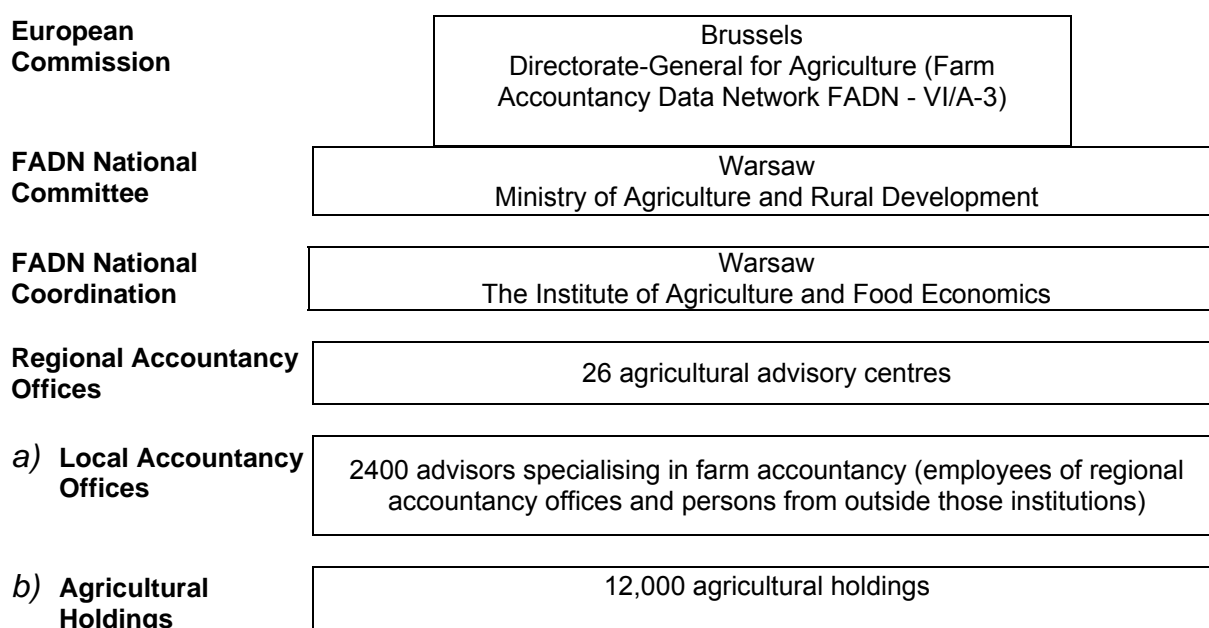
European Commission

Brussels
Directorate-General for Agriculture (Farm Accountancy Data Network FADN - VI/A-3)

FADN National Committee

Warsaw
Ministry of Agriculture and Rural Development

FADN National Coordination

Warsaw
The Institute of Agriculture and Food Economics

Regional Accountancy Offices

26 agricultural advisory centres

a) Local Accountancy Offices

2400 advisors specialising in farm accountancy (employees of regional accountancy offices and persons from outside those institutions)

b) Agricultural Holdings

12,000 agricultural holdings